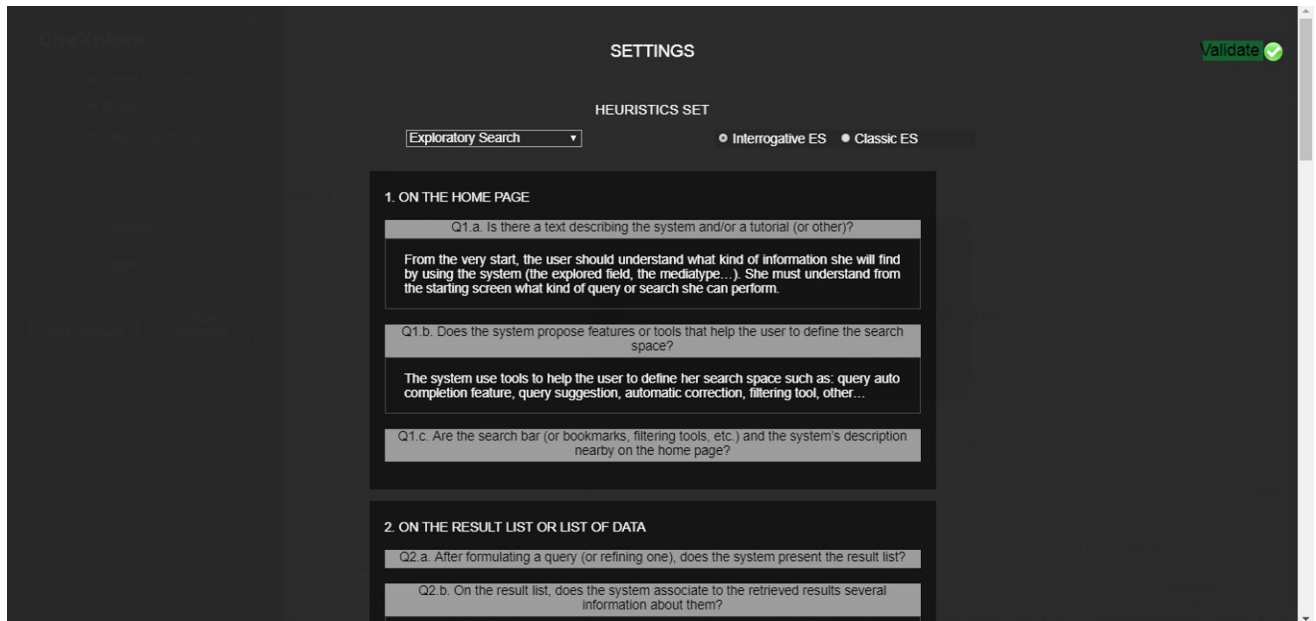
SETTINGS

Validate

HEURISTICS SET

Exploratory Search

Interrogative ES Classic ES

1. ON THE HOME PAGE

Q1.a. Is there a text describing the system and/or a tutorial (or other)?

From the very start, the user should understand what kind of information she will find by using the system (the explored field, the mediatype…). She must understand from the starting screen what kind of query or search she can perform.

Q1.b. Does the system propose features or tools that help the user to define the search space?

The system use tools to help the user to define her search space such as: query auto completion feature, query suggestion, automatic correction, filtering tool, other…

Q1.c. Are the search bar (or bookmarks, filtering tools, etc.) and the system's description nearby on the home page?

2. ON THE RESULT LIST OR LIST OF DATA

Q2.a. After formulating a query (or refining one), does the system present the result list?

Q2.b. On the result list, does the system associate to the retrieved results several information about them?